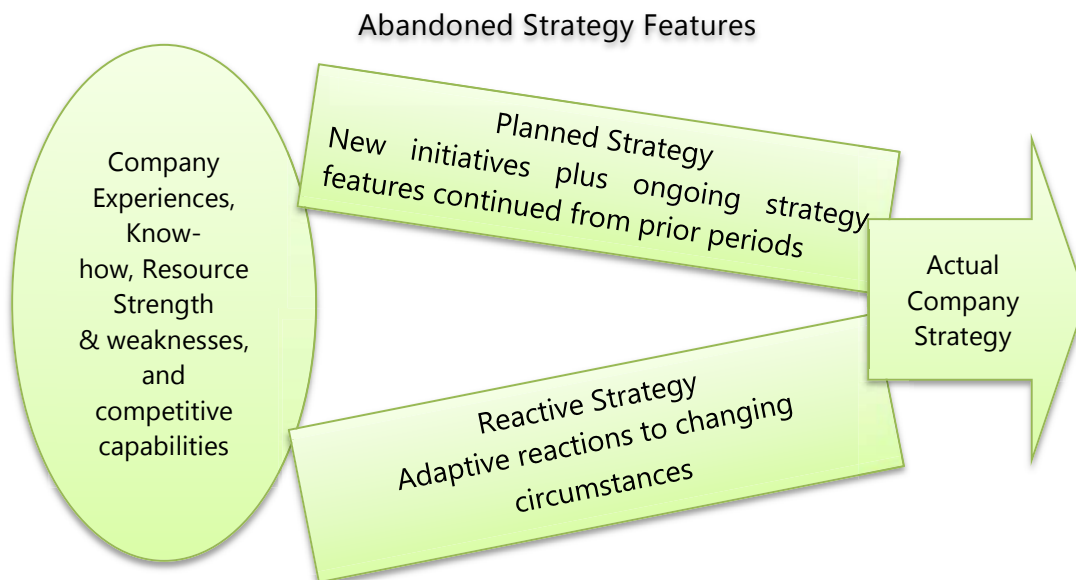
Abandoned Strategy Features

Company Experiences, Know-how, Resource Strength & weaknesses, and competitive capabilities

Planned Strategy
New initiatives plus ongoing strategy features continued from prior periods

Reactive Strategy
Adaptive reactions to changing circumstances

Actual Company Strategy